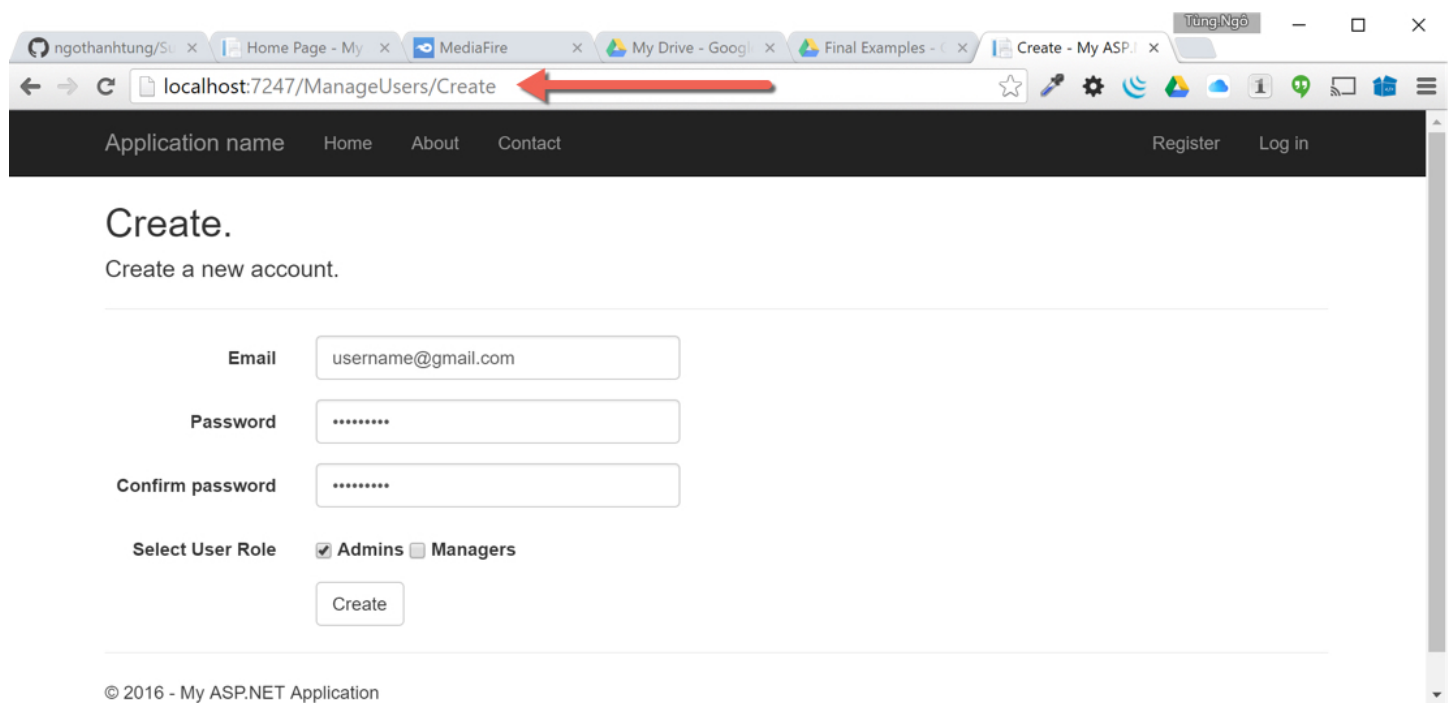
ngothanhtung/Su ×
Home Page - My ×
MediaFire ×
My Drive - Googl ×
Final Examples - ×
Create - My ASP. ×

Tùng Ngô

localhost:7247/ManageUsers/Create

Application name Home About Contact Register Log in

Create.

Create a new account.

Email username@gmail.com

Password ••••••••••

Confirm password ••••••••••

Select User Role Admins Managers

Create

© 2016 - My ASP.NET Application